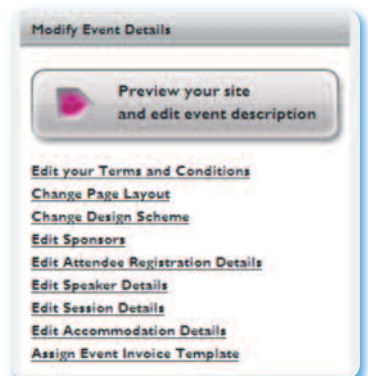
Modify Event Details

Preview your site
and edit event description

Edit your Terms and Conditions
Change Page Layout
Change Design Scheme
Edit Sponsors
Edit Attendee Registration Details
Edit Speaker Details
Edit Session Details
Edit Accommodation Details
Assign Event Invoice Template